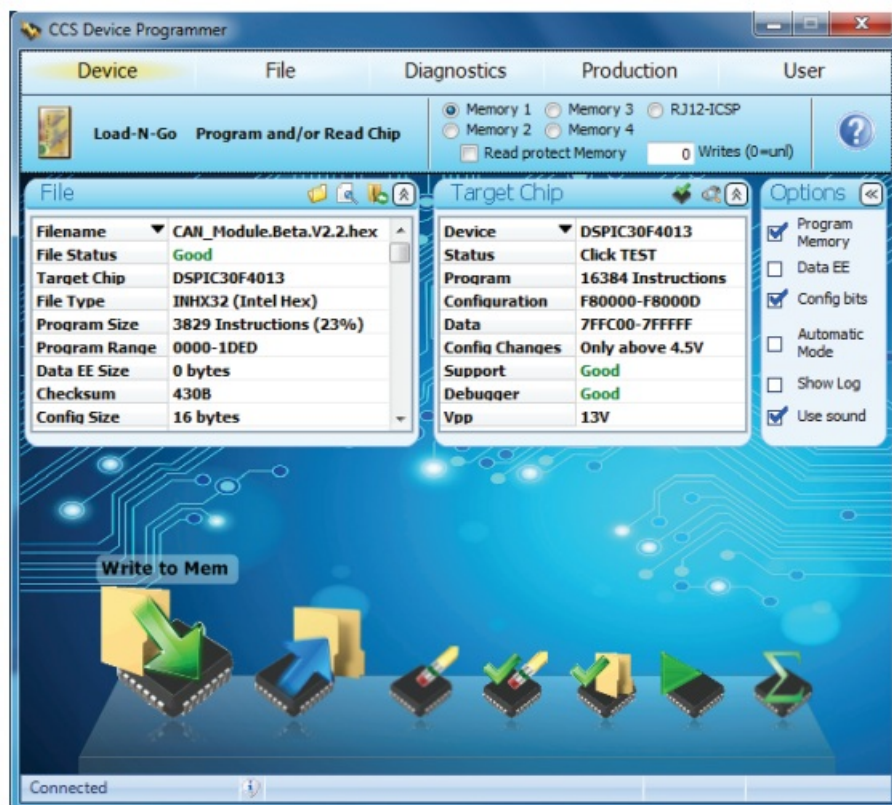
CCS Device Programmer

Device File Diagnostics Production User

Load-N-Go Program and/or Read Chip

Memory 1 Memory 3 RJ12-ICSP
Memory 2 Memory 4
Read protect Memory 0 Writes (0=unl)

File

| Filename | CAN_Module.Beta.V2.2.hex |
|---|---|
| File Status | Good |
| Target Chip | DSPIC30F4013 |
| File Type | INHX32 (Intel Hex) |
| Program Size | 3829 Instructions (23%) |
| Program Range | 0000-1DED |
| Data EE Size | 0 bytes |
| Checksum | 430B |
| Config Size | 16 bytes |

Target Chip

| Device | DSPIC30F4013 |
|---|---|
| Status | Click TEST |
| Program | 16384 Instructions |
| Configuration | F80000-F8000D |
| Data | 7FFC00-7FFFFF |
| Config Changes | Only above 4.5V |
| Support | Good |
| Debugger | Good |
| Vpp | 13V |

Options

Program Memory
Data EE
Config bits
Automatic Mode
Show Log
Use sound

Write to Mem

Connected